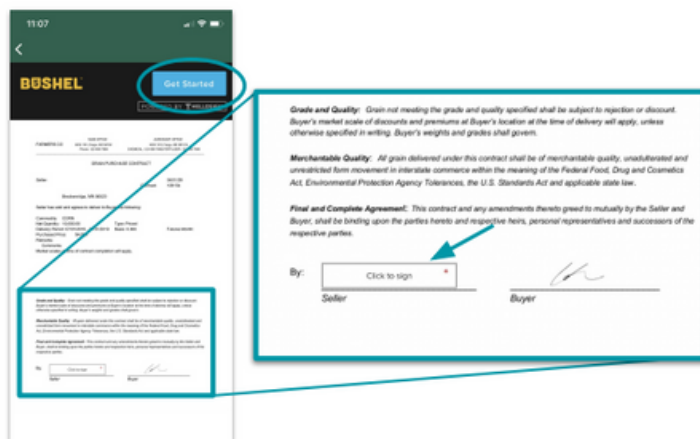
11:07

<

BUSHEL

Get Started

POWERED BY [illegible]

GRAIN PURCHASE CONTRACT

Grade and Quality: Grain not meeting the grade and quality specified shall be subject to rejection or discount. Buyer's market scale of discounts and premiums at Buyer's location at the time of delivery will apply, unless otherwise specified in writing. Buyer's weights and grades shall govern.

Merchantable Quality: All grain delivered under this contract shall be of merchantable quality, unadulterated and unrestricted form movement in interstate commerce within the meaning of the Federal Food, Drug and Cosmetics Act, Environmental Protection Agency Tolerances, the U.S. Standards Act and applicable state law.

Final and Complete Agreement: This contract and any amendments thereto greed to mutually by the Seller and Buyer, shall be binding upon the parties hereto and respective heirs, personal representatives and successors of the respective parties.

By:

Click to sign

Seller

Buyer